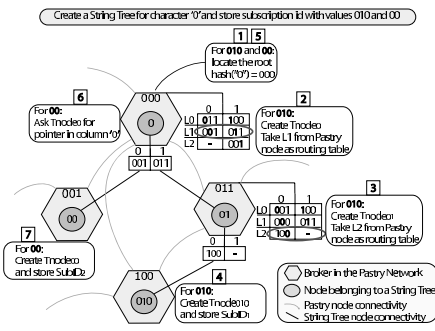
Create a String Tree for character '0' and store subscription id with values 010 and 00

1 5
For 010 and 00: Locate the root hash("0") = 000

6
For 00: Ask Tnode$_0$ for pointer in column '0'

000
0

| | 0 | 1 |
|---|---|---|
| L0 | 010 | 100 |
| L1 | 001 | 011 |
| L2 | - | 001 |

2
For 010: Create Tnode$_0$ Take L1 from Pastry node as routing table

| 0 | 1 |
|---|---|
| 001 | 011 |

001
00

7
For 00: Create Tnode$_{00}$ and store SubID$_2$

011
01

| | 0 | 1 |
|---|---|---|
| L0 | 010 | 100 |
| L1 | 001 | 011 |
| L2 | 100 | - |

3
For 010: Create Tnode$_{01}$ Take L2 from Pastry node as routing table

| 0 | 1 |
|---|---|
| 100 | - |

100
010

4
For 010: Create Tnode$_{010}$ and store SubID$_1$

Broker in the Pastry Network
Node belonging to a String Tree
Pastry node connectivity
String Tree node connectivity